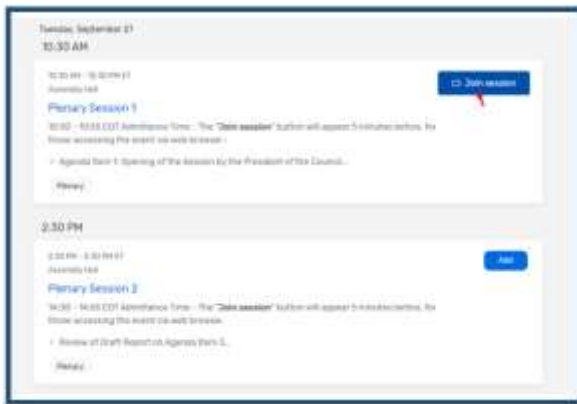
Tuesday, September 27

10:30 AM

10:30 AM - 12:30 PM ET
Assembly Hall

Join session

Plenary Session 1

10:30 - 10:55 EDT Admittance Time - The "Join session" button will appear 5 minutes before, for those accessing the event via web browser.

• Agenda Item 1: Opening of the Session by the President of the Council...

Plenary

2:30 PM

2:30 PM - 3:30 PM ET
Assembly Hall

Add

Plenary Session 2

14:30 - 14:55 EDT Admittance Time - The "Join session" button will appear 5 minutes before, for those accessing the event via web browser.

• Review of Draft Report on Agenda Item 3...

Plenary